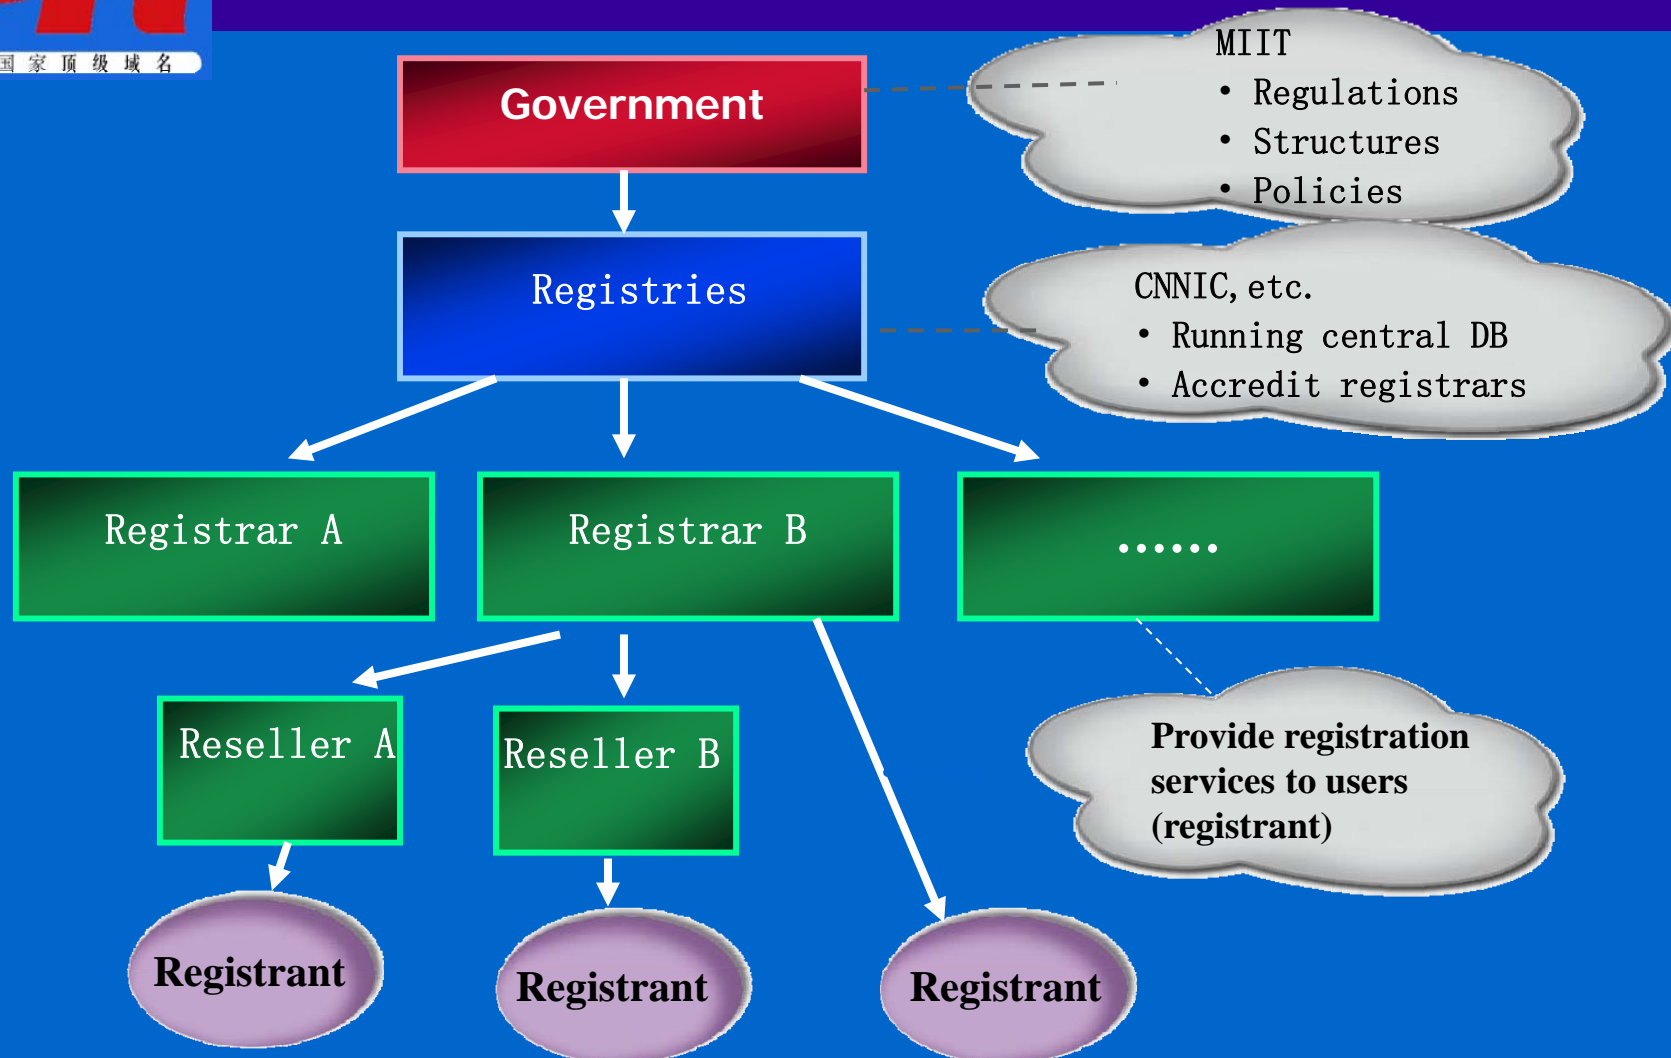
国家顶级域名

Government

MIIT
• Regulations
• Structures
• Policies

Registries

CNNIC, etc.
• Running central DB
• Accredit registrars

Registrar A

Registrar B

……

Reseller A

Reseller B

Provide registration services to users (registrant)

Registrant

Registrant

Registrant